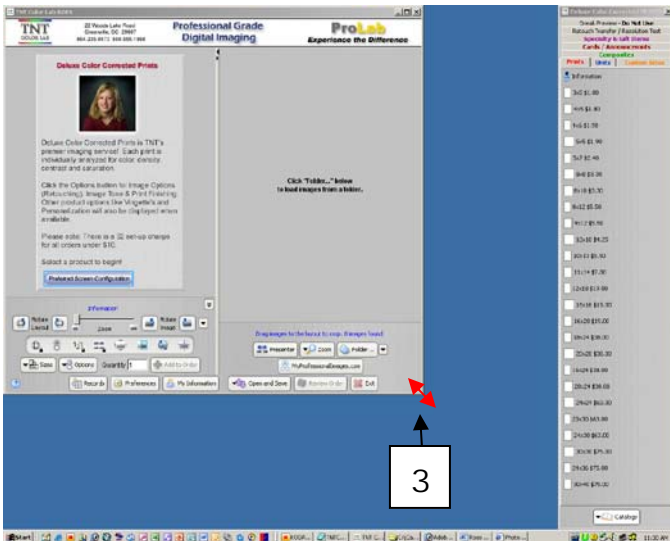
TNT Color Lab 8085

TNT COLOR LAB

22 Woods Lake Road Greenville, SC 29607 864.235.8973 | 800.885.1966

Professional Grade Digital Imaging

ProLab Experience the Difference

Deluxe Color Corrected Prints

DeLuxe Color Corrected Prints is TNT's premier imaging service! Each print is individually analyzed for color density, contrast and saturation.

Click the Options button for Image Options (Retouching), Image Size & Print Finishing. Other product options like Vignette's and Personalization will also be displayed when available.

Please note: There is a $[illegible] set-up charge for all orders under $10.

Select a product to begin!

Preferred Screen Configuration

Information

Rotate Layout

Zoom

Rotate Image

Save

Options

Quantity 1

Add to Order

Records

Preferences

My Information

Click "Folder..." below to load images from a folder.

Drag images to the layout to crop. Images found:

Presenter

Zoom

Folder...

MyProfessionalImages.com

Open and Save

Review Order

Exit

3

Deluxe Color Corrected Prints

Sneak Preview - Do Not Use

Retouch Transfer / Resolution Test

Specialty & Gift Items

Cards / Announcements

Composites

Prints | Units | Custom Sizes

Information

3x5 $1.00

4x5 $1.00

4x6 $1.50

5x6 $1.90

5x7 $2.40

8x8 $3.00

8x10 $3.25

8x12 $5.00

10x12 $5.50

10x10 $4.25

10x13 $5.50

11x14 $7.00

12x18 $13.00

16x16 $15.00

16x20 $15.00

16x24 $30.00

20x20 $30.00

20x24 $38.00

20x30 $38.00

24x24 $60.00

24x30 $63.00

24x36 $63.00

30x30 $75.00

24x36 $75.00

30x40 $75.00

Catalog

Start

KODA...

TNTC...

TNT C...

CoCa...

Adob...

Kom...

Proto...

11:30 AM